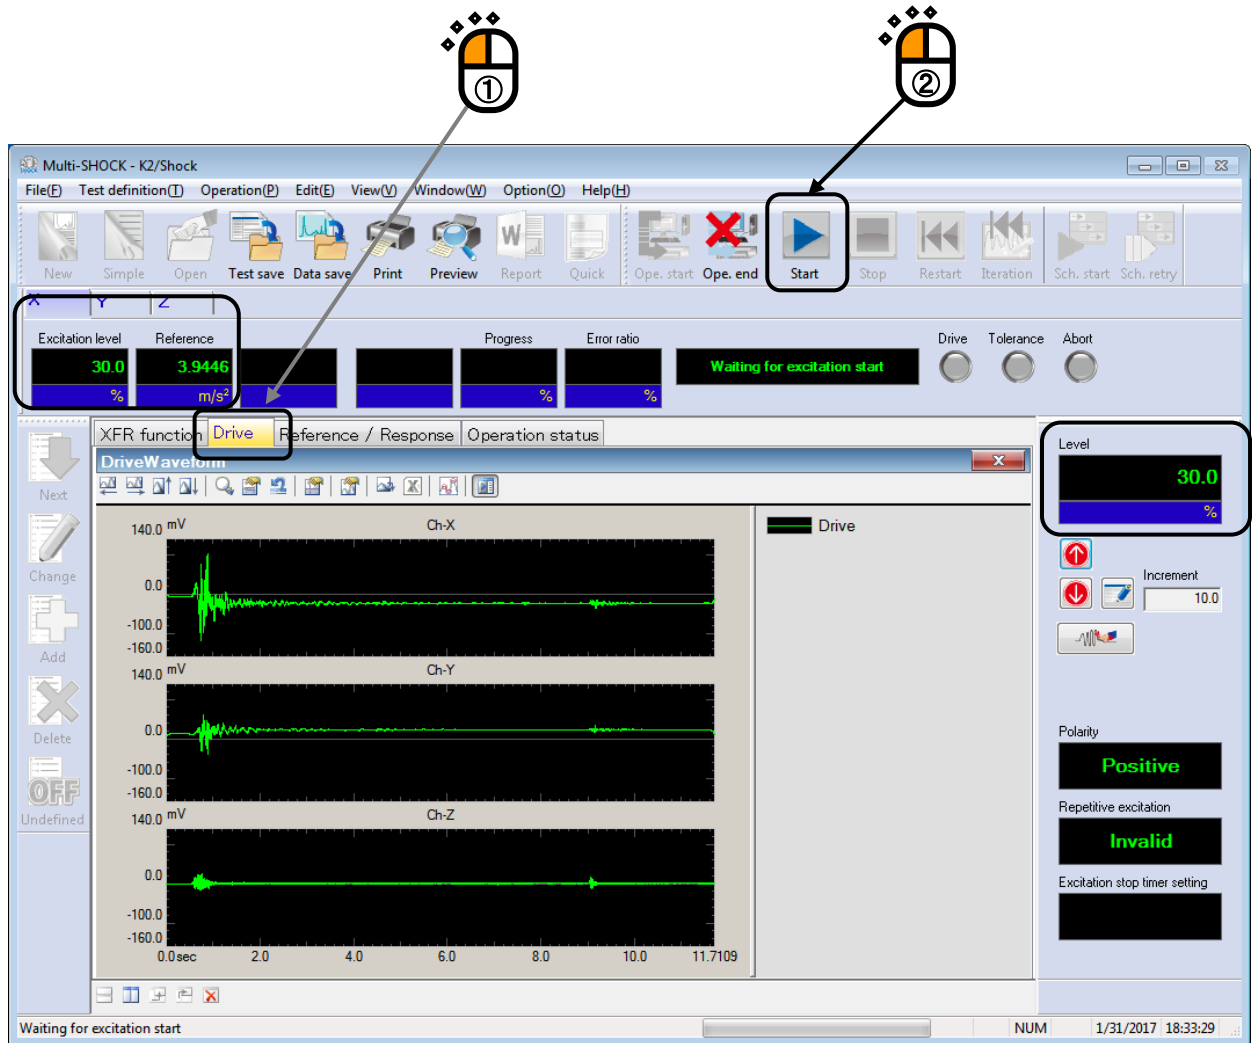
①

②

Multi-SHOCK - K2/Shock

File(F) Test definition(T) Operation(P) Edit(E) View(V) Window(W) Option(O) Help(H)

New Simple Open Test save Data save Print Preview Report Quick Ope. start Ope. end Start Stop Restart Iteration Sch. start Sch. retry

X Y Z

Excitation level 30.0 %
Reference 3.9446 m/s²
Progress %
Error ratio %
Waiting for excitation start
Drive Tolerance Abort

Next
Change
Add
Delete
OFF
Undefined

XFR function Drive Reference / Response Operation status

DriveWaveform

140.0 mV Ch-X
0.0
-100.0
-160.0
140.0 mV Ch-Y
0.0
-100.0
-160.0
140.0 mV Ch-Z
0.0
-100.0
-160.0
0.0sec 2.0 4.0 6.0 8.0 10.0 11.7109

Drive

Level
30.0
%

Increment
10.0

Polarity
Positive

Repetitive excitation
Invalid

Excitation stop timer setting

Waiting for excitation start NUM 1/31/2017 18:33:29